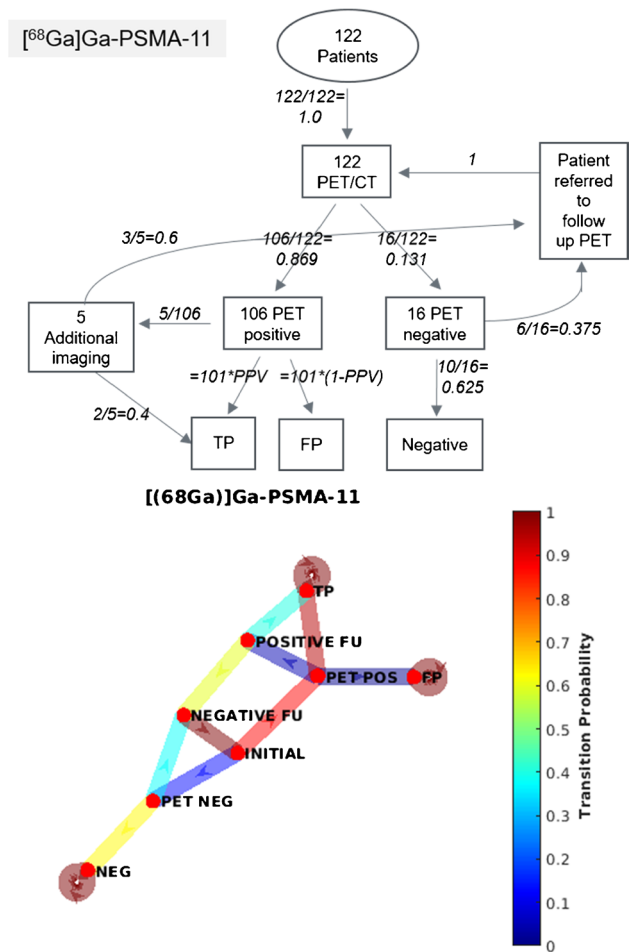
[$^{68}$Ga]Ga-PSMA-11

122 Patients

122/122= 1.0

122 PET/CT

1

Patient referred to follow up PET

3/5=0.6

106/122= 0.869

16/122= 0.131

5 Additional imaging

5/106

106 PET positive

16 PET negative

6/16=0.375

=101*PPV

=101*(1-PPV)

10/16= 0.625

2/5=0.4

TP

FP

Negative

[(68Ga)]Ga-PSMA-11

TP

POSITIVE FU

PET POS

FP

NEGATIVE FU

INITIAL

PET NEG

NEG

Transition Probability

1
0.9
0.8
0.7
0.6
0.5
0.4
0.3
0.2
0.1
0